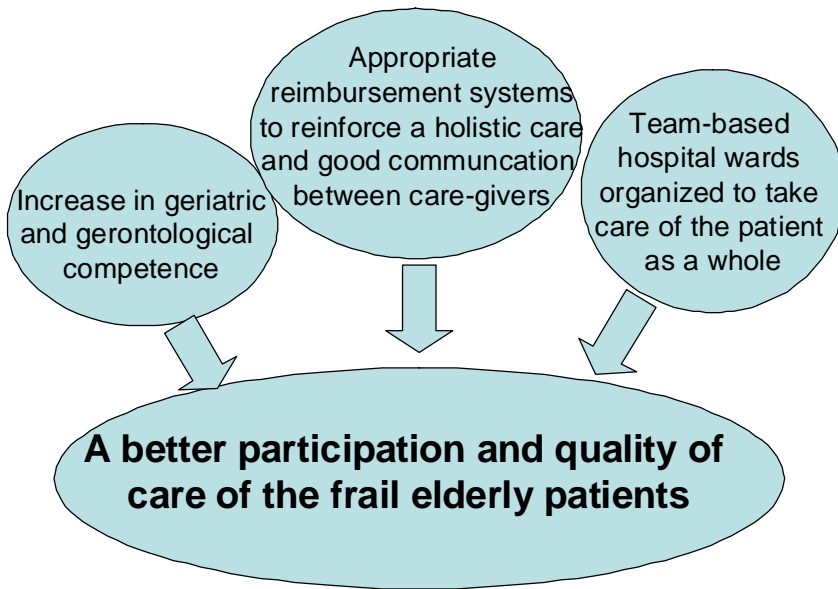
Increase in geriatric and gerontological competence

Appropriate reimbursement systems to reinforce a holistic care and good communcation between care-givers

Team-based hospital wards organized to take care of the patient as a whole

A better participation and quality of care of the frail elderly patients